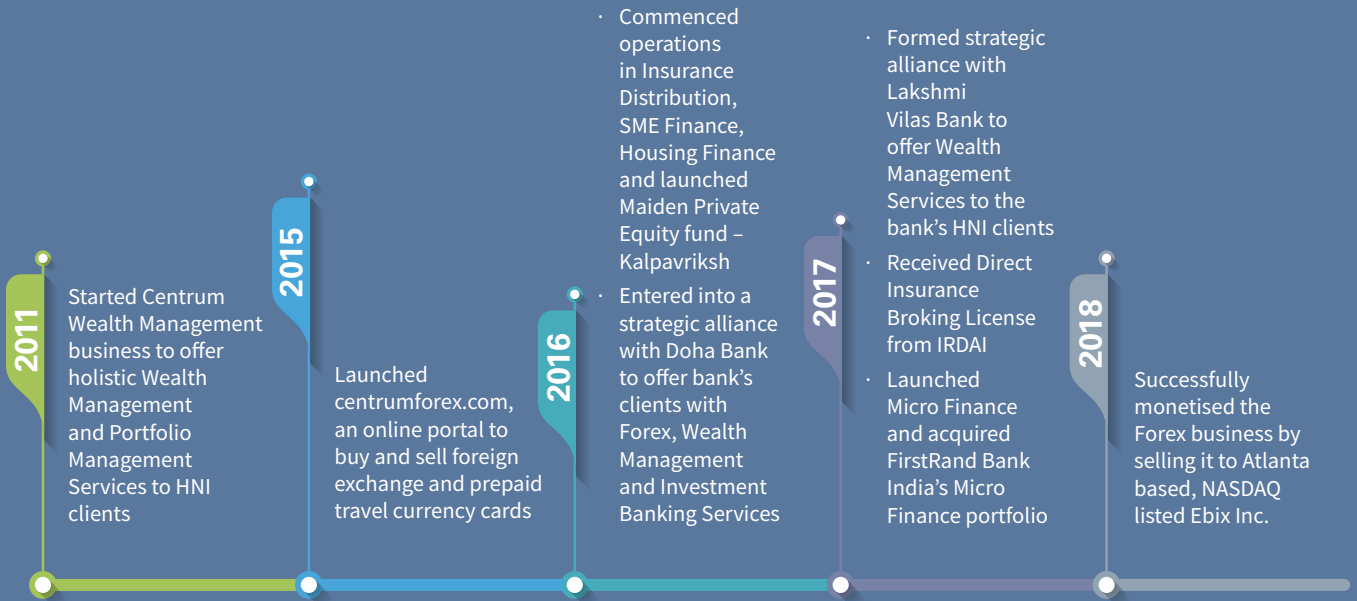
2011

Started Centrum Wealth Management business to offer holistic Wealth Management and Portfolio Management Services to HNI clients

2015

Launched centrumforex.com, an online portal to buy and sell foreign exchange and prepaid travel currency cards

2016

· Commenced operations in Insurance Distribution, SME Finance, Housing Finance and launched Maiden Private Equity fund – Kalpavriksh

· Entered into a strategic alliance with Doha Bank to offer bank's clients with Forex, Wealth Management and Investment Banking Services

2017

· Formed strategic alliance with Lakshmi Vilas Bank to offer Wealth Management Services to the bank's HNI clients

· Received Direct Insurance Broking License from IRDAI

· Launched Micro Finance and acquired FirstRand Bank India's Micro Finance portfolio

2018

Successfully monetised the Forex business by selling it to Atlanta based, NASDAQ listed Ebix Inc.